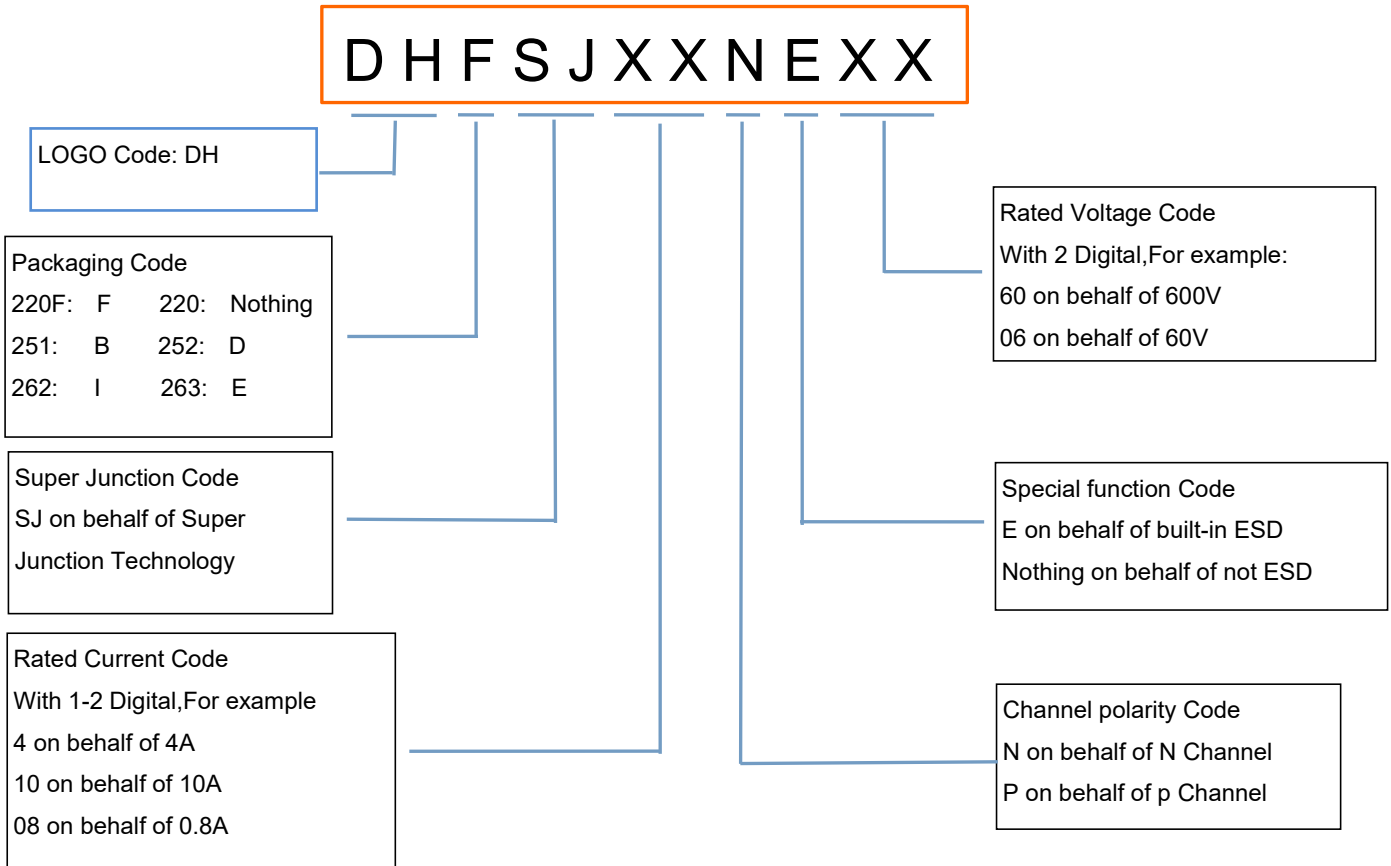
D H F S J X X N E X X

LOGO Code: DH

Packaging Code
220F: F 220: Nothing
251: B 252: D
262: I 263: E

Super Junction Code
SJ on behalf of Super Junction Technology

Rated Current Code
With 1-2 Digital,For example
4 on behalf of 4A
10 on behalf of 10A
08 on behalf of 0.8A

Rated Voltage Code
With 2 Digital,For example:
60 on behalf of 600V
06 on behalf of 60V

Special function Code
E on behalf of built-in ESD
Nothing on behalf of not ESD

Channel polarity Code
N on behalf of N Channel
P on behalf of p Channel